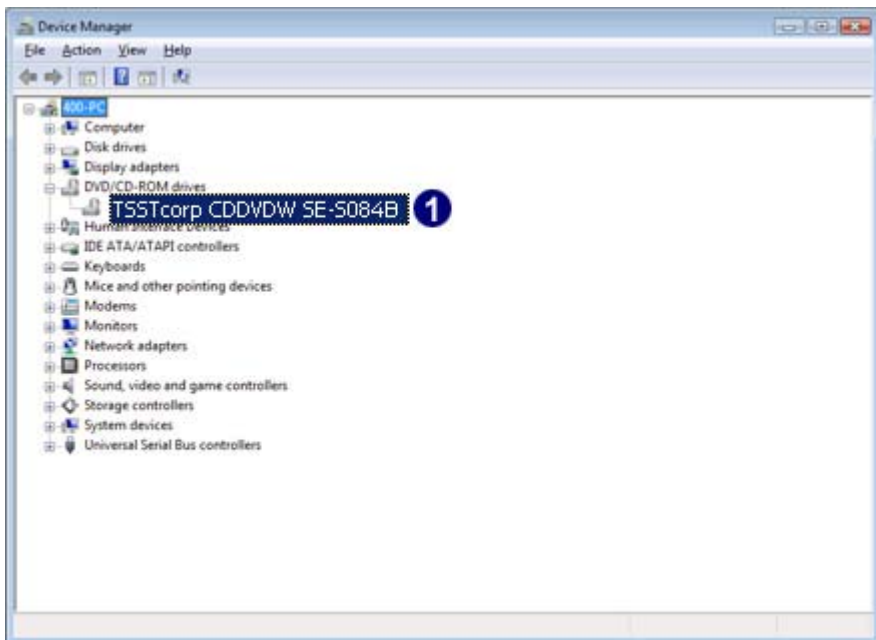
Device Manager

File Action View Help

400-PC
Computer
Disk drives
Display adapters
DVD/CD-ROM drives
TSSTcorp CDDVDW SE-S084B
1
Human Interface Devices
IDE ATA/ATAPI controllers
Keyboards
Mice and other pointing devices
Modems
Monitors
Network adapters
Processors
Sound, video and game controllers
Storage controllers
System devices
Universal Serial Bus controllers